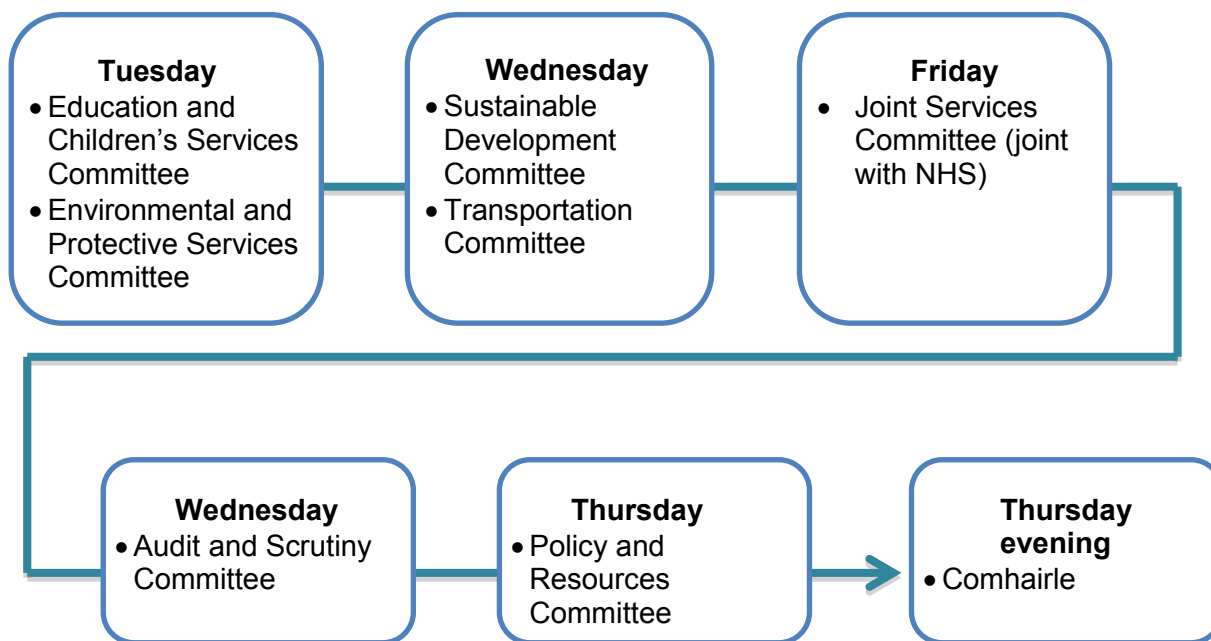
**Tuesday**
- Education and Children's Services Committee
- Environmental and Protective Services Committee

**Wednesday**
- Sustainable Development Committee
- Transportation Committee

**Friday**
- Joint Services Committee (joint with NHS)

**Wednesday**
- Audit and Scrutiny Committee

**Thursday**
- Policy and Resources Committee

**Thursday evening**
- Comhairle